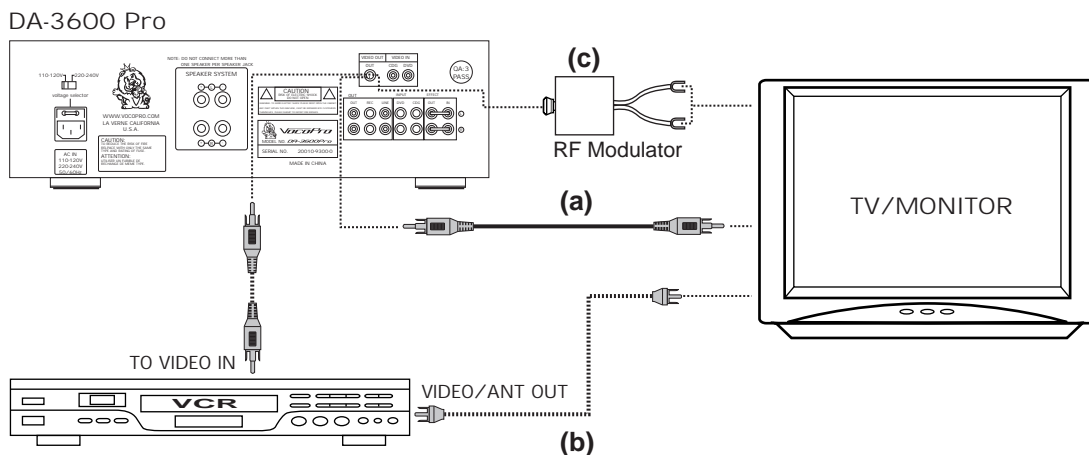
DA-3600 Pro

110-120V 220-240V
voltage selector

NOTE: DO NOT CONNECT MORE THAN ONE SPEAKER PER SPEAKER JACK
SPEAKER SYSTEM

WWW.VOCOPRO.COM
LA VERNE CALIFORNIA
U.S.A.

AC IN
110-120V
220-240V
50/60Hz

CAUTION:
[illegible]
ATTENTION:
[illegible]

CAUTION
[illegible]

VocoPro
MODEL NO. DA-3600Pro
SERIAL NO. 20010/4300-0
MADE IN CHINA

VIDEO OUT
OUT
VIDEO IN
CDG DVD
QA-3 PASS

OUT REC LINE DVD CDG OUT IN
INPUT EFFECT

(c)
RF Modulator

(a)

TV/MONITOR

TO VIDEO IN

VCR

VIDEO/ANT OUT

(b)